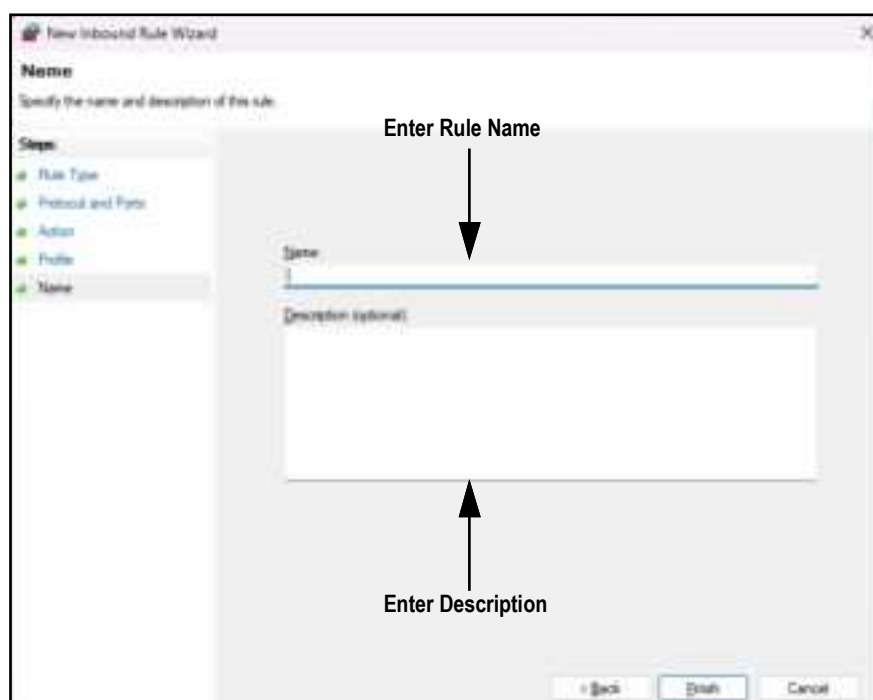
New Inbound Rule Wizard

Name

Specify the name and description of this rule.

Steps:

Rule Type

Protocol and Ports

Action

Profile

Name

Enter Rule Name

Name:

Description (optional):

Enter Description

< Back

Finish

Cancel